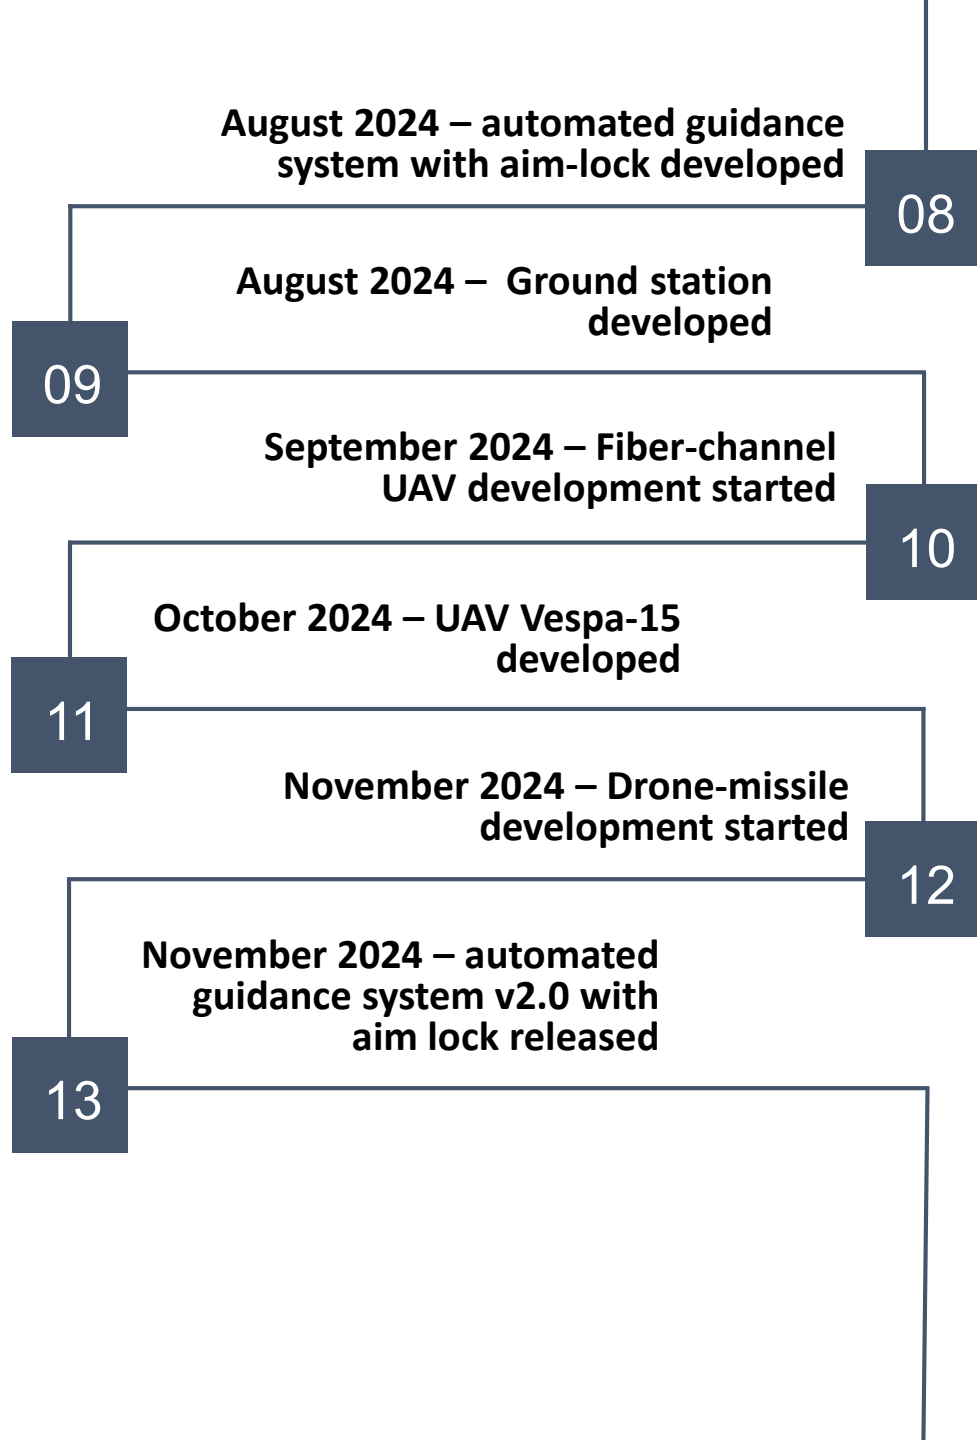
August 2024 – automated guidance system with aim-lock developed

08

August 2024 – Ground station developed

09

September 2024 – Fiber-channel UAV development started

10

October 2024 – UAV Vespa-15 developed

11

November 2024 – Drone-missile development started

12

November 2024 – automated guidance system v2.0 with aim lock released

13